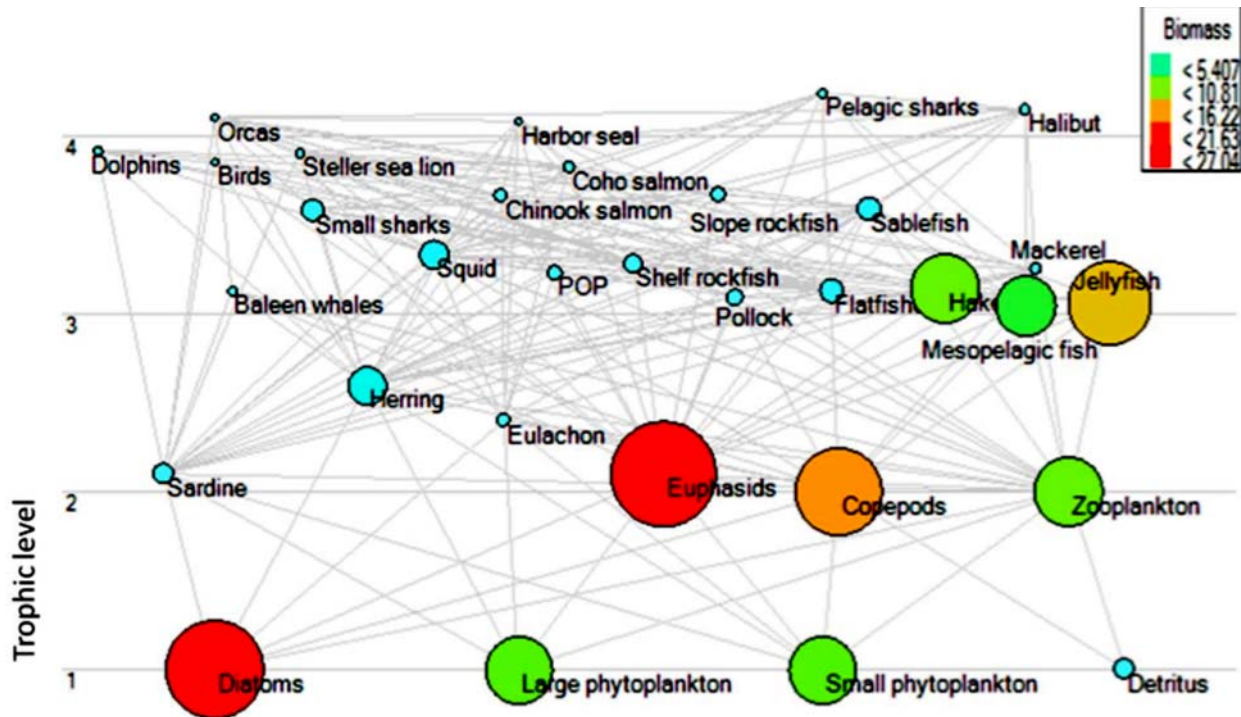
Biomass
< 5.407
< 10.81
< 16.22
< 21.63
< 27.04

Pelagic sharks
Halibut
Orcas
Harbor seal
4
Dolphins
Birds
Steller sea lion
Coho salmon
Chinook salmon
Slope rockfish
Sablefish
Small sharks
Mackerel
Squid
POP
Shelf rockfish
Baleen whales
Pollock
Flatfish
Hake
Jellyfish
3
Mesopelagic fish
Herring
Eulachon
Sardine
Euphasids
2
Copepods
Zooplankton
Trophic level
1
Diatoms
Large phytoplankton
Small phytoplankton
Detritus